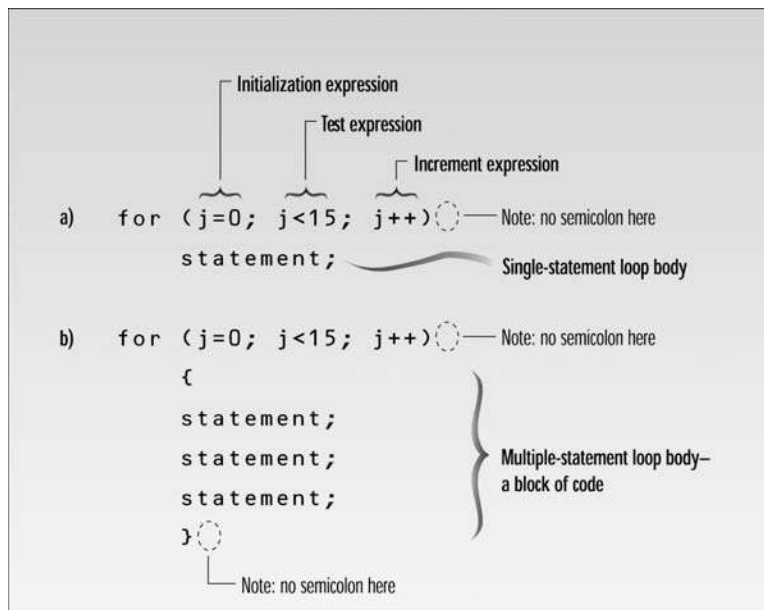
Initialization expression

Test expression

Increment expression

a) for (j=0; j<15; j++) Note: no semicolon here

statement; Single-statement loop body

b) for (j=0; j<15; j++) Note: no semicolon here

{

statement;

statement;

statement;

}

Multiple-statement loop body–a block of code

Note: no semicolon here